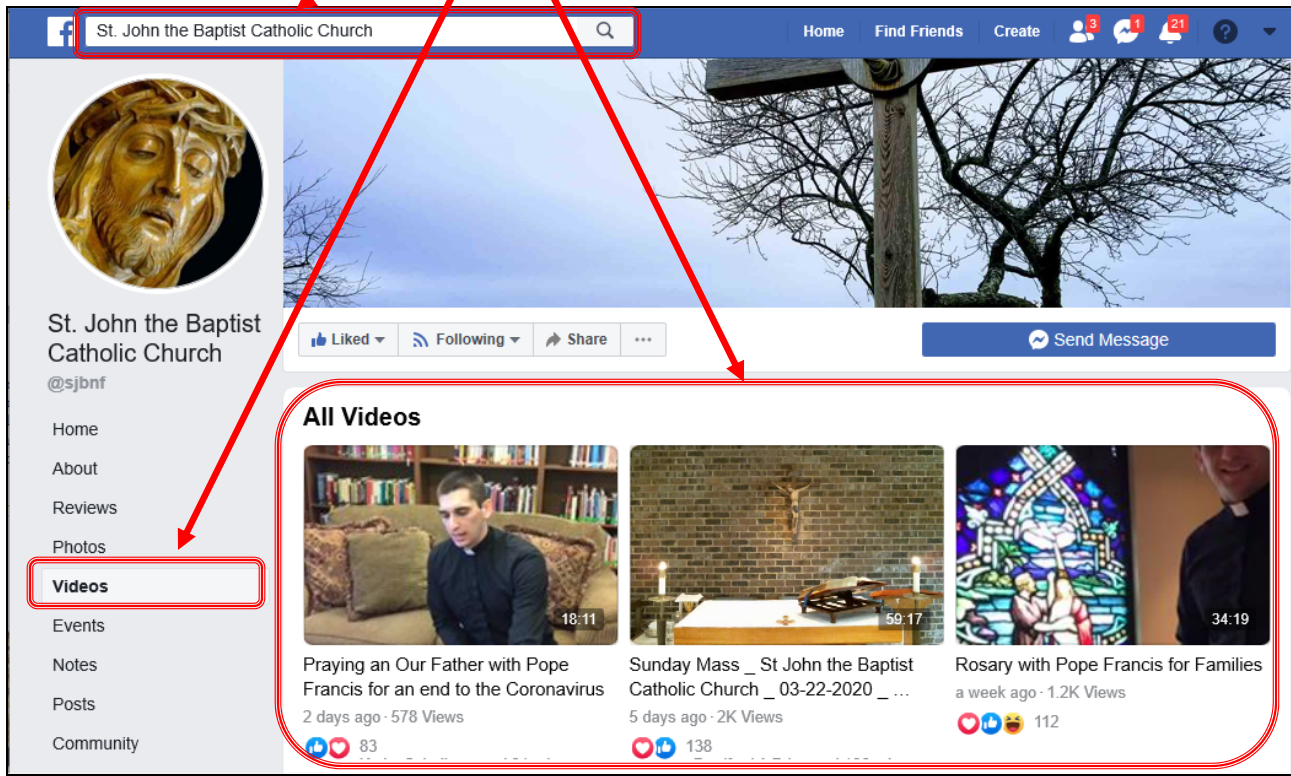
St. John the Baptist Catholic Church

Home Find Friends Create 3 1 21

St. John the Baptist Catholic Church
@sjbnf

Home
About
Reviews
Photos
Videos
Events
Notes
Posts
Community

Liked Following Share ···

Send Message

All Videos

18:11
Praying an Our Father with Pope Francis for an end to the Coronavirus
2 days ago · 578 Views
83

59:17
Sunday Mass _ St John the Baptist Catholic Church _ 03-22-2020 _ ...
5 days ago · 2K Views
138

34:19
Rosary with Pope Francis for Families
a week ago · 1.2K Views
112